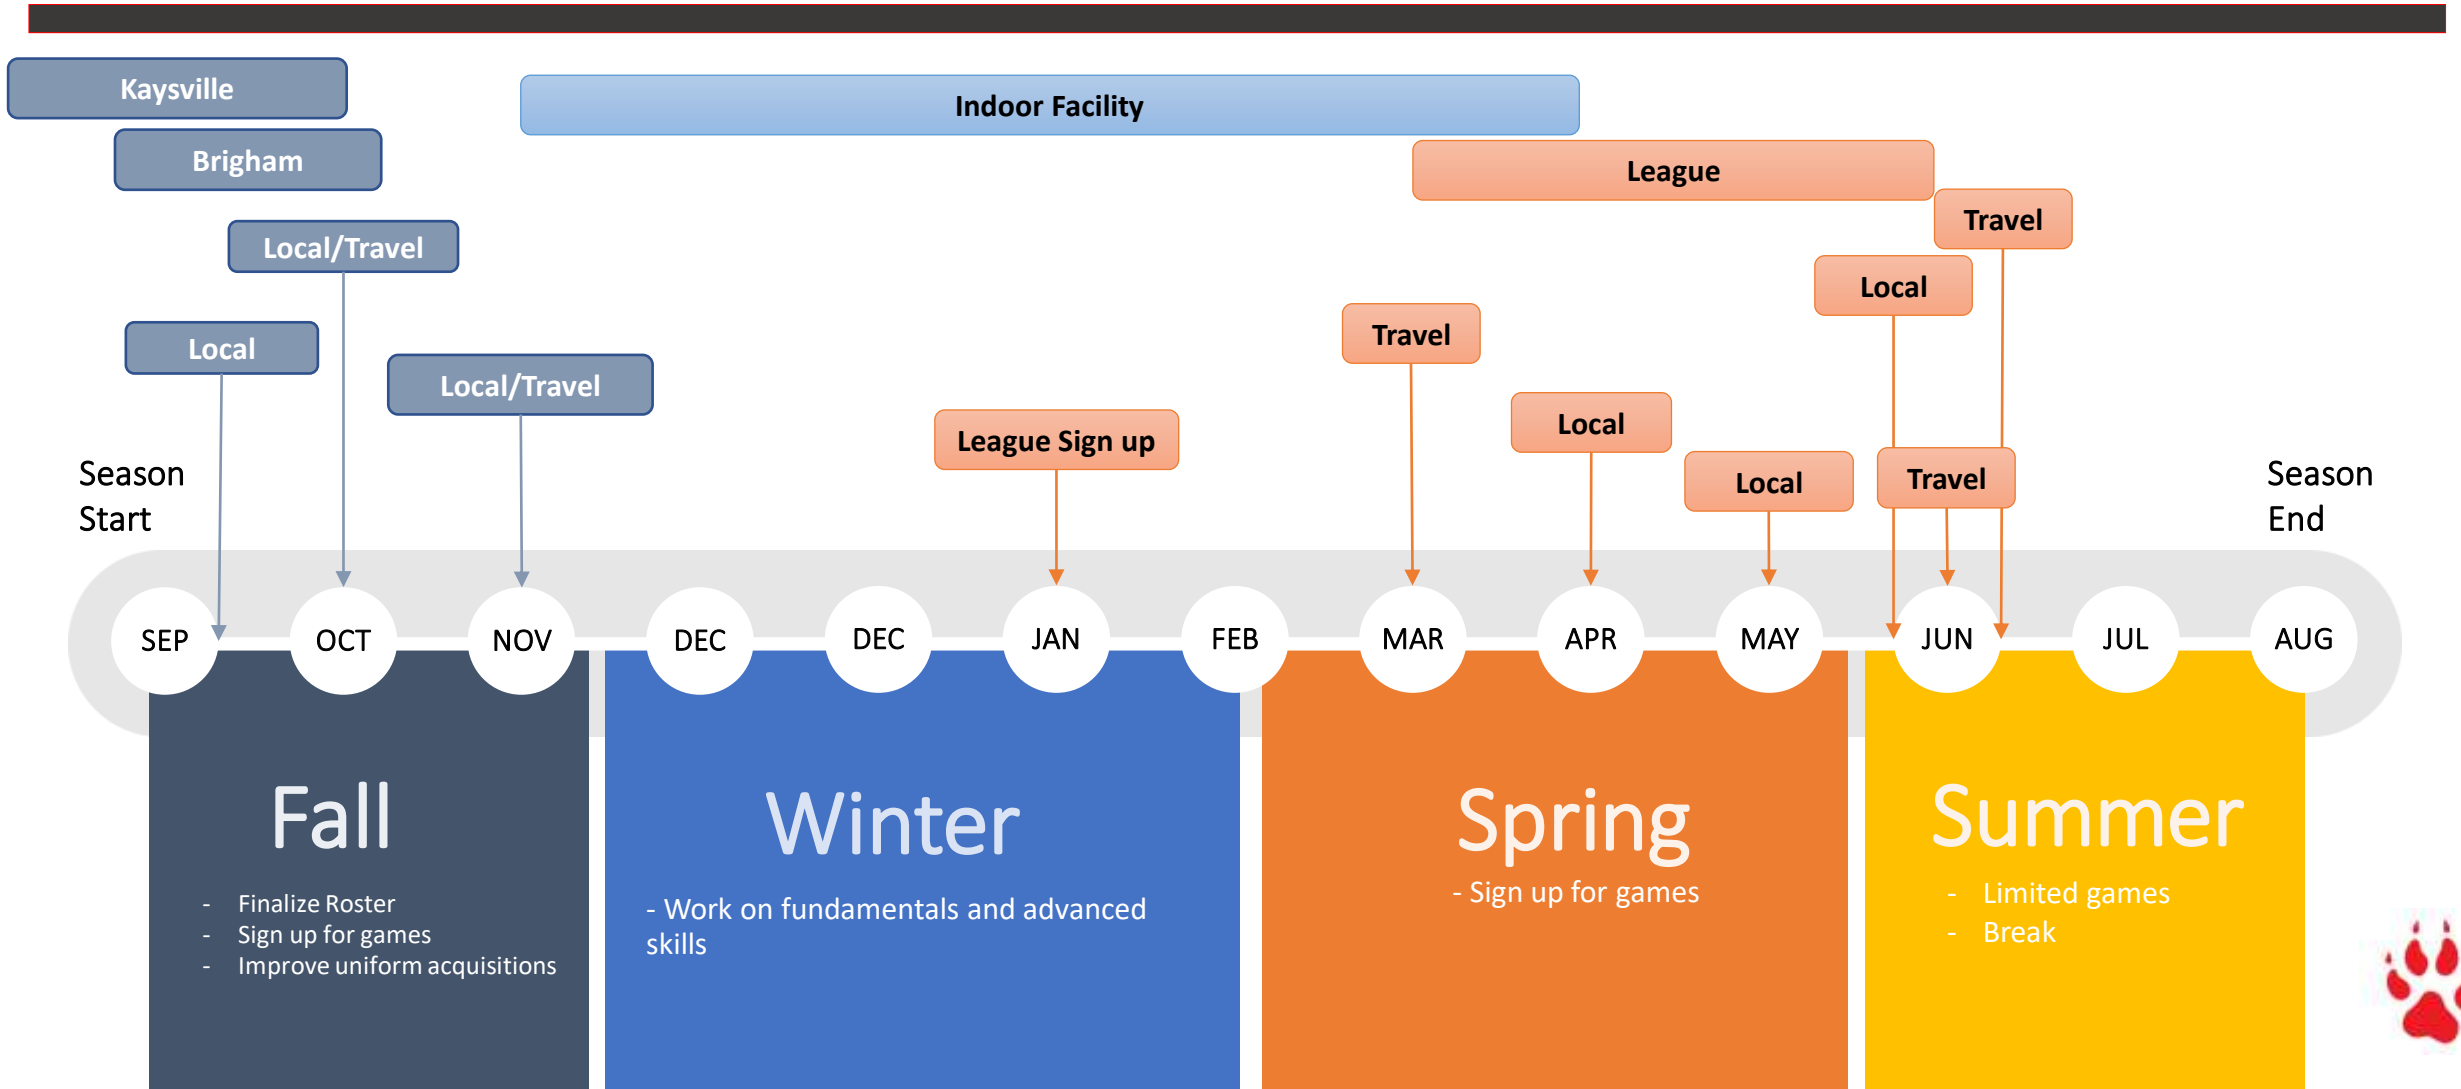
Kaysville

Brigham

Indoor Facility

League

Travel

Local/Travel

Local

Travel

Local

Local/Travel

League Sign up

Local

Local

Travel

Season Start

Season End

SEP OCT NOV DEC DEC JAN FEB MAR APR MAY JUN JUL AUG

Fall

- Finalize Roster
- Sign up for games
- Improve uniform acquisitions

Winter

- Work on fundamentals and advanced skills

Spring

- Sign up for games

Summer

- Limited games
- Break